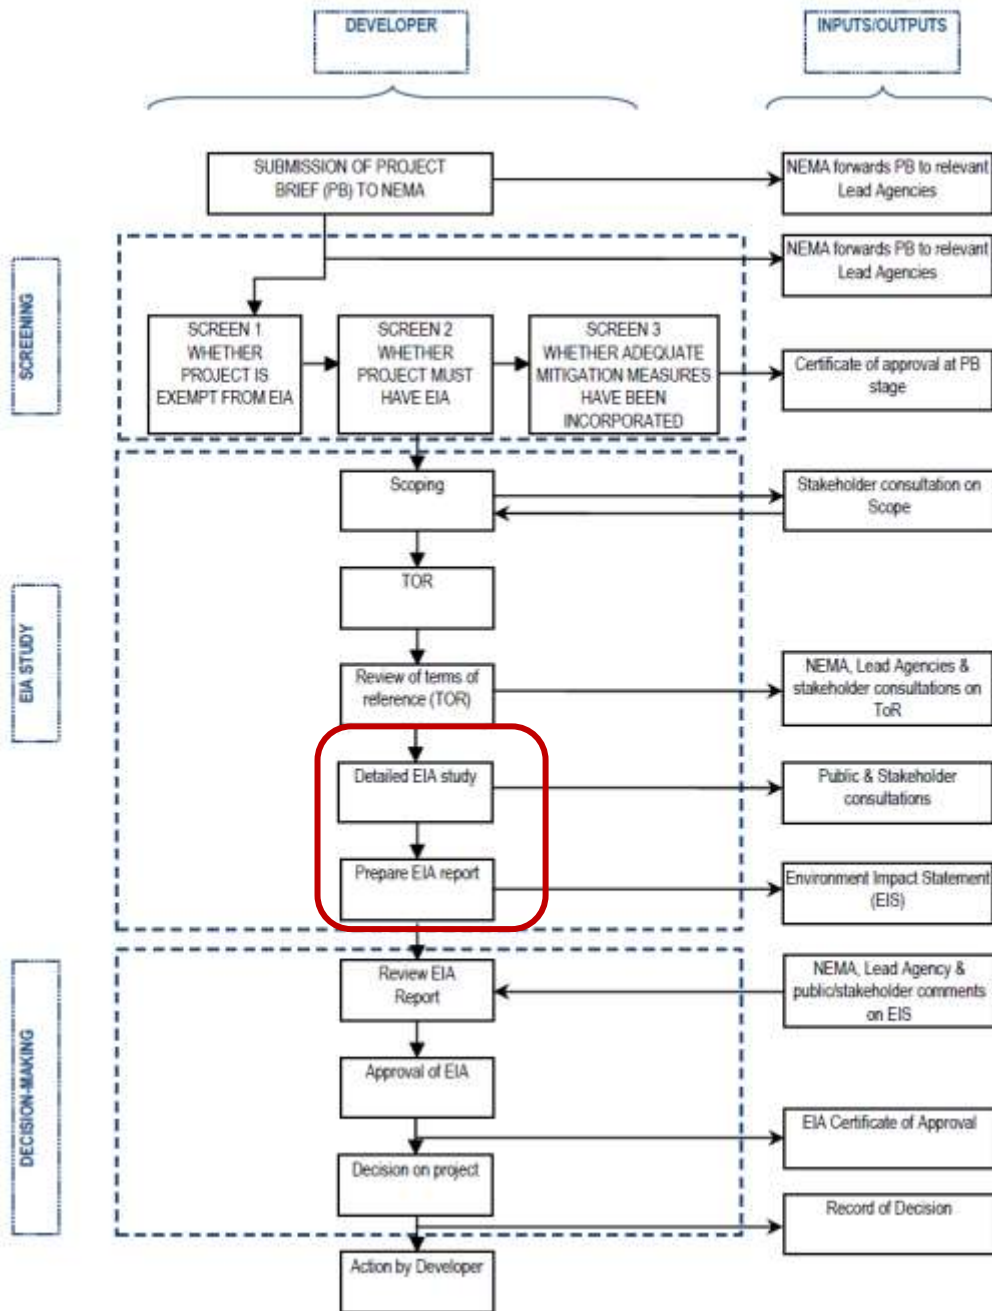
DEVELOPER

INPUTS/OUTPUTS

SCREENING

EIA STUDY

DECISION-MAKING

SUBMISSION OF PROJECT BRIEF (PB) TO NEMA

NEMA forwards PB to relevant Lead Agencies

NEMA forwards PB to relevant Lead Agencies

SCREEN 1 WHETHER PROJECT IS EXEMPT FROM EIA

SCREEN 2 WHETHER PROJECT MUST HAVE EIA

SCREEN 3 WHETHER ADEQUATE MITIGATION MEASURES HAVE BEEN INCORPORATED

Certificate of approval at PB stage

Scoping

Stakeholder consultation on Scope

TOR

Review of terms of reference (TOR)

NEMA, Lead Agencies & stakeholder consultations on ToR

Detailed EIA study

Public & Stakeholder consultations

Prepare EIA report

Environment Impact Statement (EIS)

Review EIA Report

NEMA, Lead Agency & public/stakeholder comments on EIS

Approval of EIA

EIA Certificate of Approval

Decision on project

Record of Decision

Action by Developer